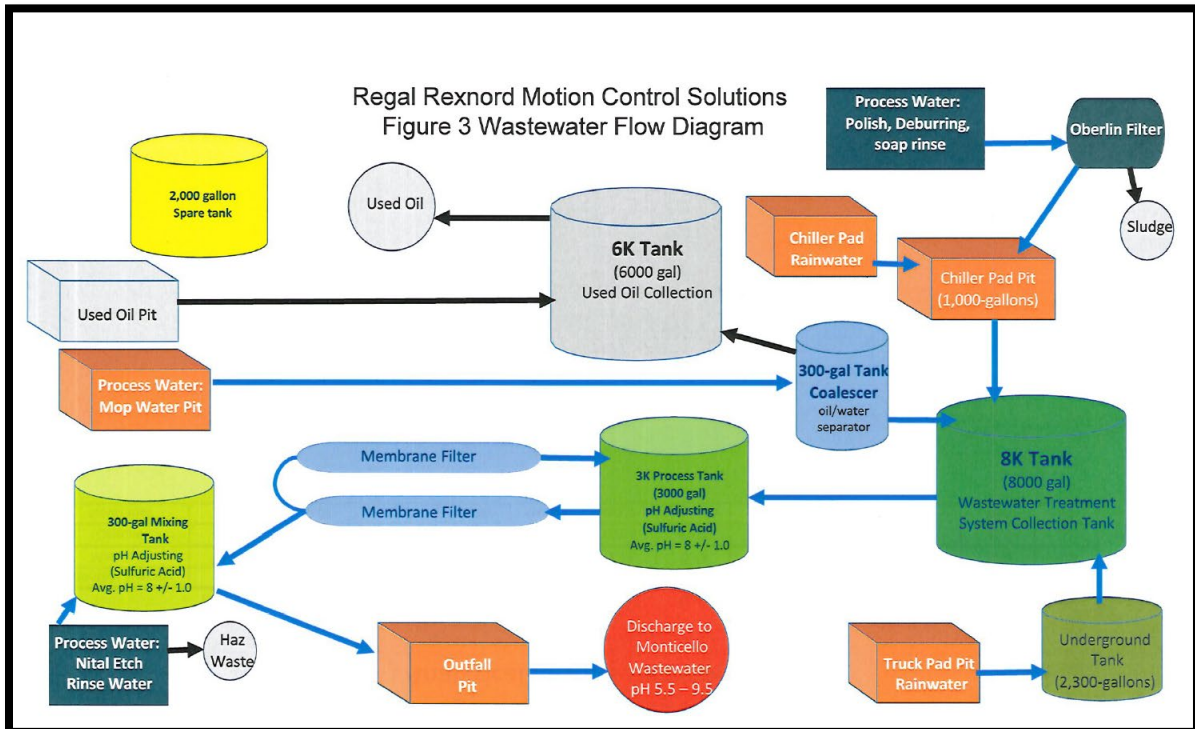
Regal Rexnord Motion Control Solutions
Figure 3 Wastewater Flow Diagram

Process Water: Polish, Deburring, soap rinse

Oberlin Filter

Sludge

2,000 gallon Spare tank

Used Oil

6K Tank (6000 gal) Used Oil Collection

Chiller Pad Rainwater

Chiller Pad Pit (1,000-gallons)

Used Oil Pit

Process Water: Mop Water Pit

300-gal Tank Coalescer oil/water separator

8K Tank (8000 gal) Wastewater Treatment System Collection Tank

Membrane Filter

Membrane Filter

3K Process Tank (3000 gal) pH Adjusting (Sulfuric Acid) Avg. pH = 8 +/- 1.0

300-gal Mixing Tank pH Adjusting (Sulfuric Acid) Avg. pH = 8 +/- 1.0

Process Water: Nital Etch Rinse Water

Haz Waste

Outfall Pit

Discharge to Monticello Wastewater pH 5.5 – 9.5

Truck Pad Pit Rainwater

Underground Tank (2,300-gallons)